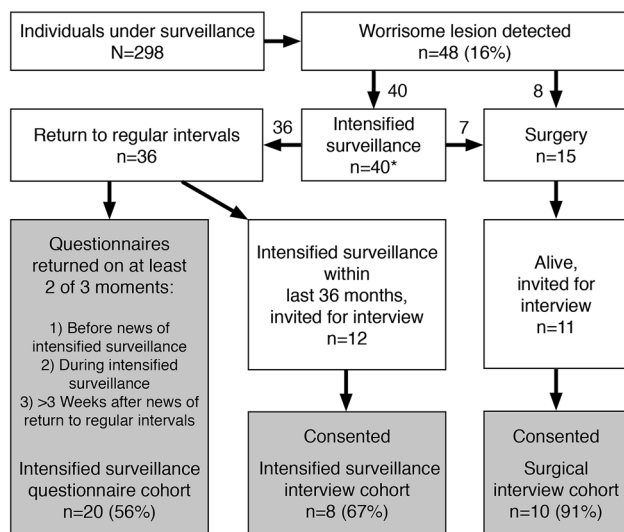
Individuals under surveillance
N=298

Worrisome lesion detected
n=48 (16%)

40

8

Return to regular intervals
n=36

36

Intensified surveillance
n=40*

7

Surgery
n=15

Questionnaires returned on at least 2 of 3 moments:

1) Before news of intensified surveillance
2) During intensified surveillance
3) >3 Weeks after news of return to regular intervals

Intensified surveillance questionnaire cohort
n=20 (56%)

Intensified surveillance within last 36 months, invited for interview
n=12

Consented

Intensified surveillance interview cohort
n=8 (67%)

Alive, invited for interview
n=11

Consented

Surgical interview cohort
n=10 (91%)